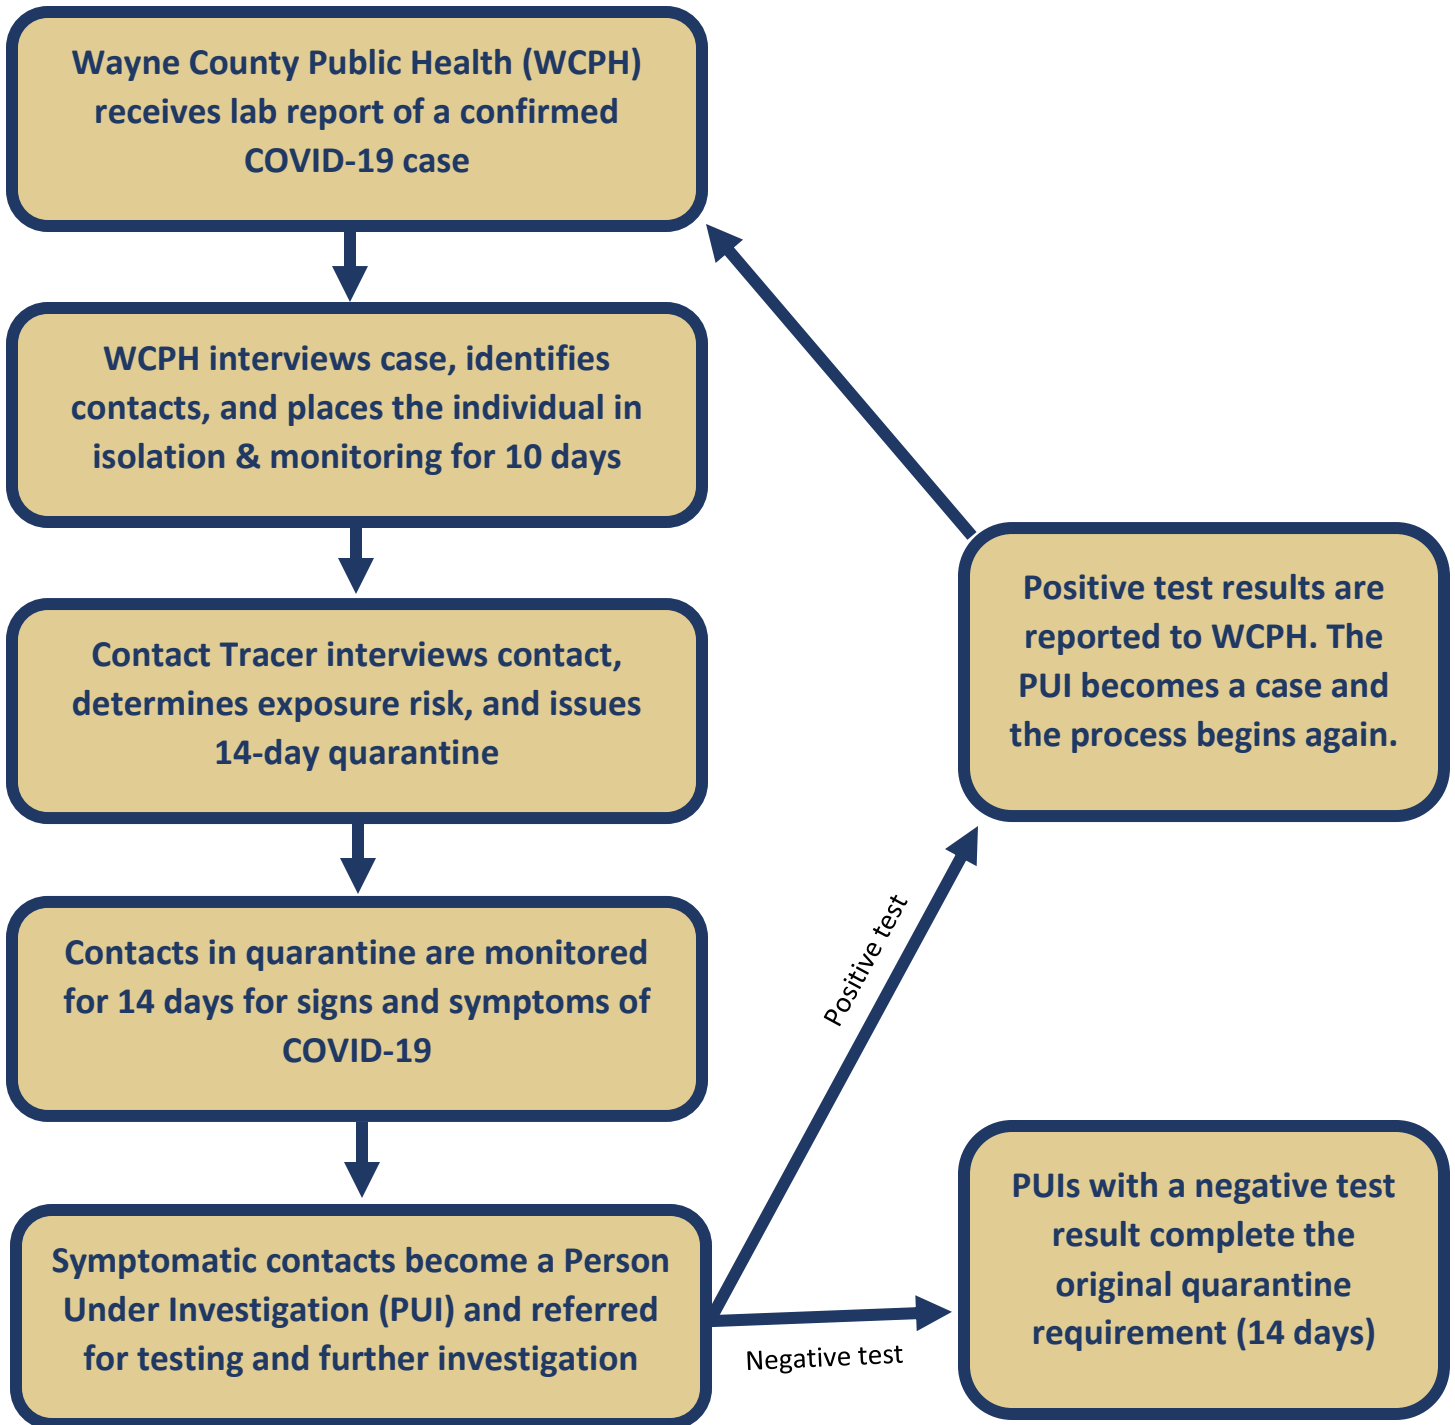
Wayne County Public Health (WCPH) receives lab report of a confirmed COVID-19 case

WCPH interviews case, identifies contacts, and places the individual in isolation & monitoring for 10 days

Contact Tracer interviews contact, determines exposure risk, and issues 14-day quarantine

Contacts in quarantine are monitored for 14 days for signs and symptoms of COVID-19

Symptomatic contacts become a Person Under Investigation (PUI) and referred for testing and further investigation

Positive test

Positive test results are reported to WCPH. The PUI becomes a case and the process begins again.

Negative test

PUIs with a negative test result complete the original quarantine requirement (14 days)